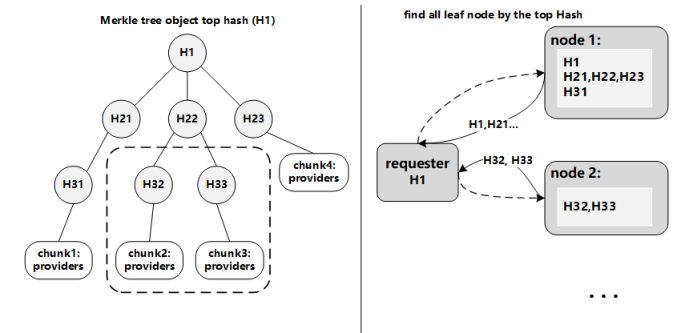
Merkle tree object top hash (H1)

H1

H21

H22

H23

H31

H32

H33

chunk4: providers

chunk1: providers

chunk2: providers

chunk3: providers

find all leaf node by the top Hash

node 1:

H1
H21,H22,H23
H31

H1,H21...

requester
H1

H32, H33

node 2:

H32,H33

. . .